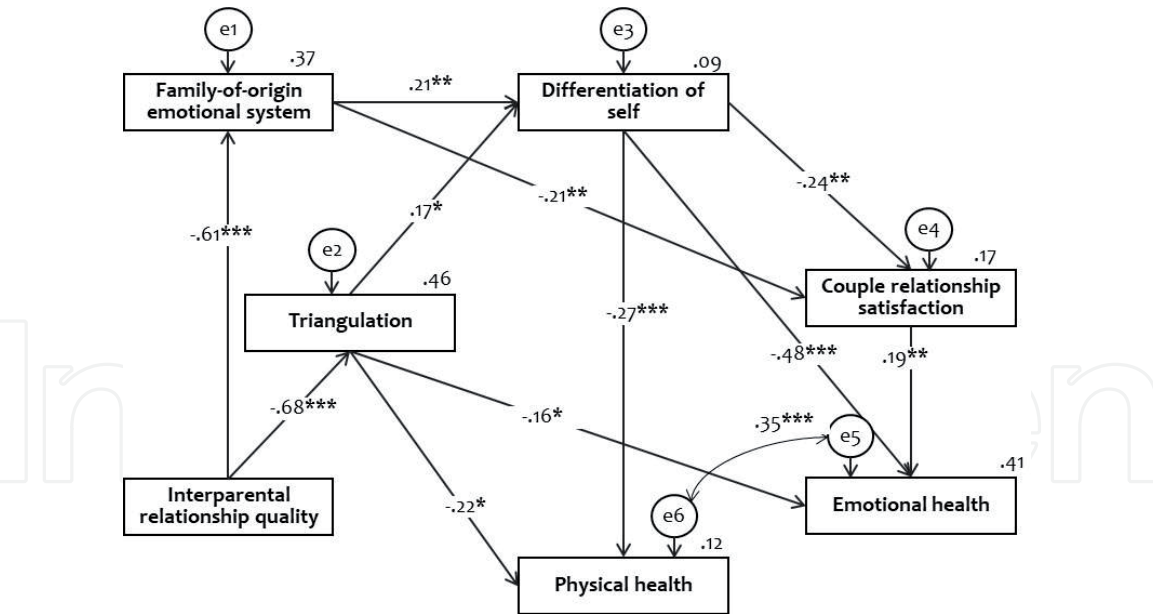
e1

.37

Family-of-origin emotional system

.21**

e3

.09

Differentiation of self

-.61***

.17*

-.21**

-.24**

e2

.46

Triangulation

e4

.17

Couple relationship satisfaction

-.27***

-.48***

.19**

-.68***

-.16*

.35***

e5

.41

Interparental relationship quality

-.22*

e6

.12

Emotional health

Physical health